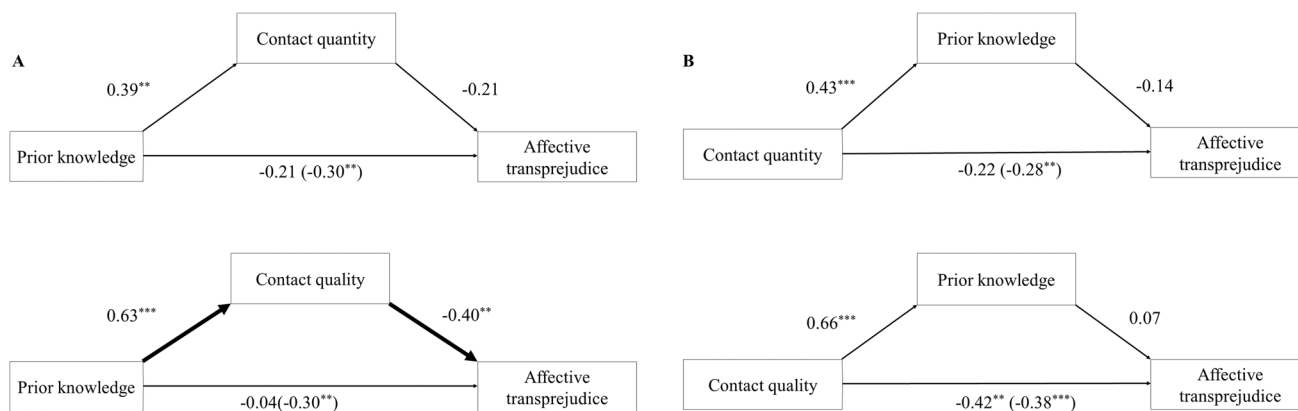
A

Contact quantity

$0.39^{**}$

-0.21

Prior knowledge

Affective transprejudice

$-0.21\ (-0.30^{**})$

Contact quality

$0.63^{***}$

$-0.40^{**}$

Prior knowledge

Affective transprejudice

$-0.04(-0.30^{**})$

B

Prior knowledge

$0.43^{***}$

-0.14

Contact quantity

Affective transprejudice

$-0.22\ (-0.28^{**})$

Prior knowledge

$0.66^{***}$

0.07

Contact quality

Affective transprejudice

$-0.42^{**}\ (-0.38^{***})$